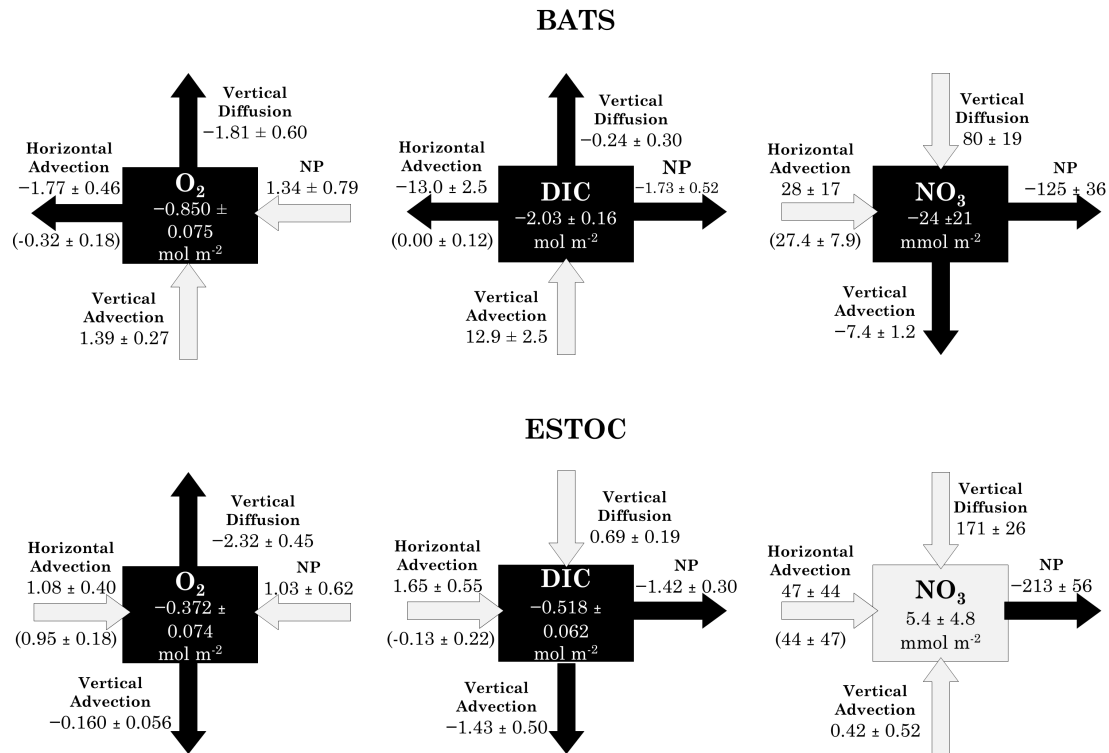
BATS

Vertical Diffusion
−1.81 ± 0.60

Horizontal Advection
−1.77 ± 0.46

NP
1.34 ± 0.79

$O_2$
−0.850 ± 0.075
mol m$^{-2}$

(-0.32 ± 0.18)

Vertical Advection
1.39 ± 0.27

Vertical Diffusion
−0.24 ± 0.30

Horizontal Advection
−13.0 ± 2.5

NP
−1.73 ± 0.52

DIC
−2.03 ± 0.16
mol m$^{-2}$

(0.00 ± 0.12)

Vertical Advection
12.9 ± 2.5

Vertical Diffusion
80 ± 19

Horizontal Advection
28 ± 17

NP
−125 ± 36

$NO_3$
−24 ±21
mmol m$^{-2}$

(27.4 ± 7.9)

Vertical Advection
−7.4 ± 1.2

ESTOC

Vertical Diffusion
−2.32 ± 0.45

Horizontal Advection
1.08 ± 0.40

NP
1.03 ± 0.62

$O_2$
−0.372 ± 0.074
mol m$^{-2}$

(0.95 ± 0.18)

Vertical Advection
−0.160 ± 0.056

Vertical Diffusion
0.69 ± 0.19

Horizontal Advection
1.65 ± 0.55

NP
−1.42 ± 0.30

DIC
−0.518 ± 0.062
mol m$^{-2}$

(-0.13 ± 0.22)

Vertical Advection
−1.43 ± 0.50

Vertical Diffusion
171 ± 26

Horizontal Advection
47 ± 44

NP
−213 ± 56

$NO_3$
5.4 ± 4.8
mmol m$^{-2}$

(44 ± 47)

Vertical Advection
0.42 ± 0.52